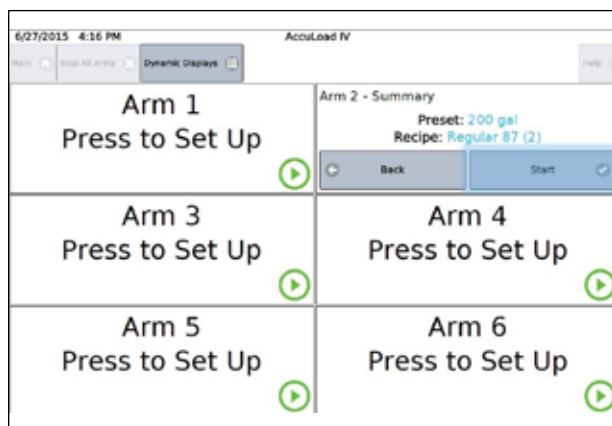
6/27/2015 4:16 PM

AccuLoad IV

Main

Stop All Arms

Dynamic Displays

Help

Arm 1
Press to Set Up

Arm 2 - Summary

Preset: 200 gal

Recipe: Regular 87 (2)

Back

Start

Arm 3
Press to Set Up

Arm 4
Press to Set Up

Arm 5
Press to Set Up

Arm 6
Press to Set Up